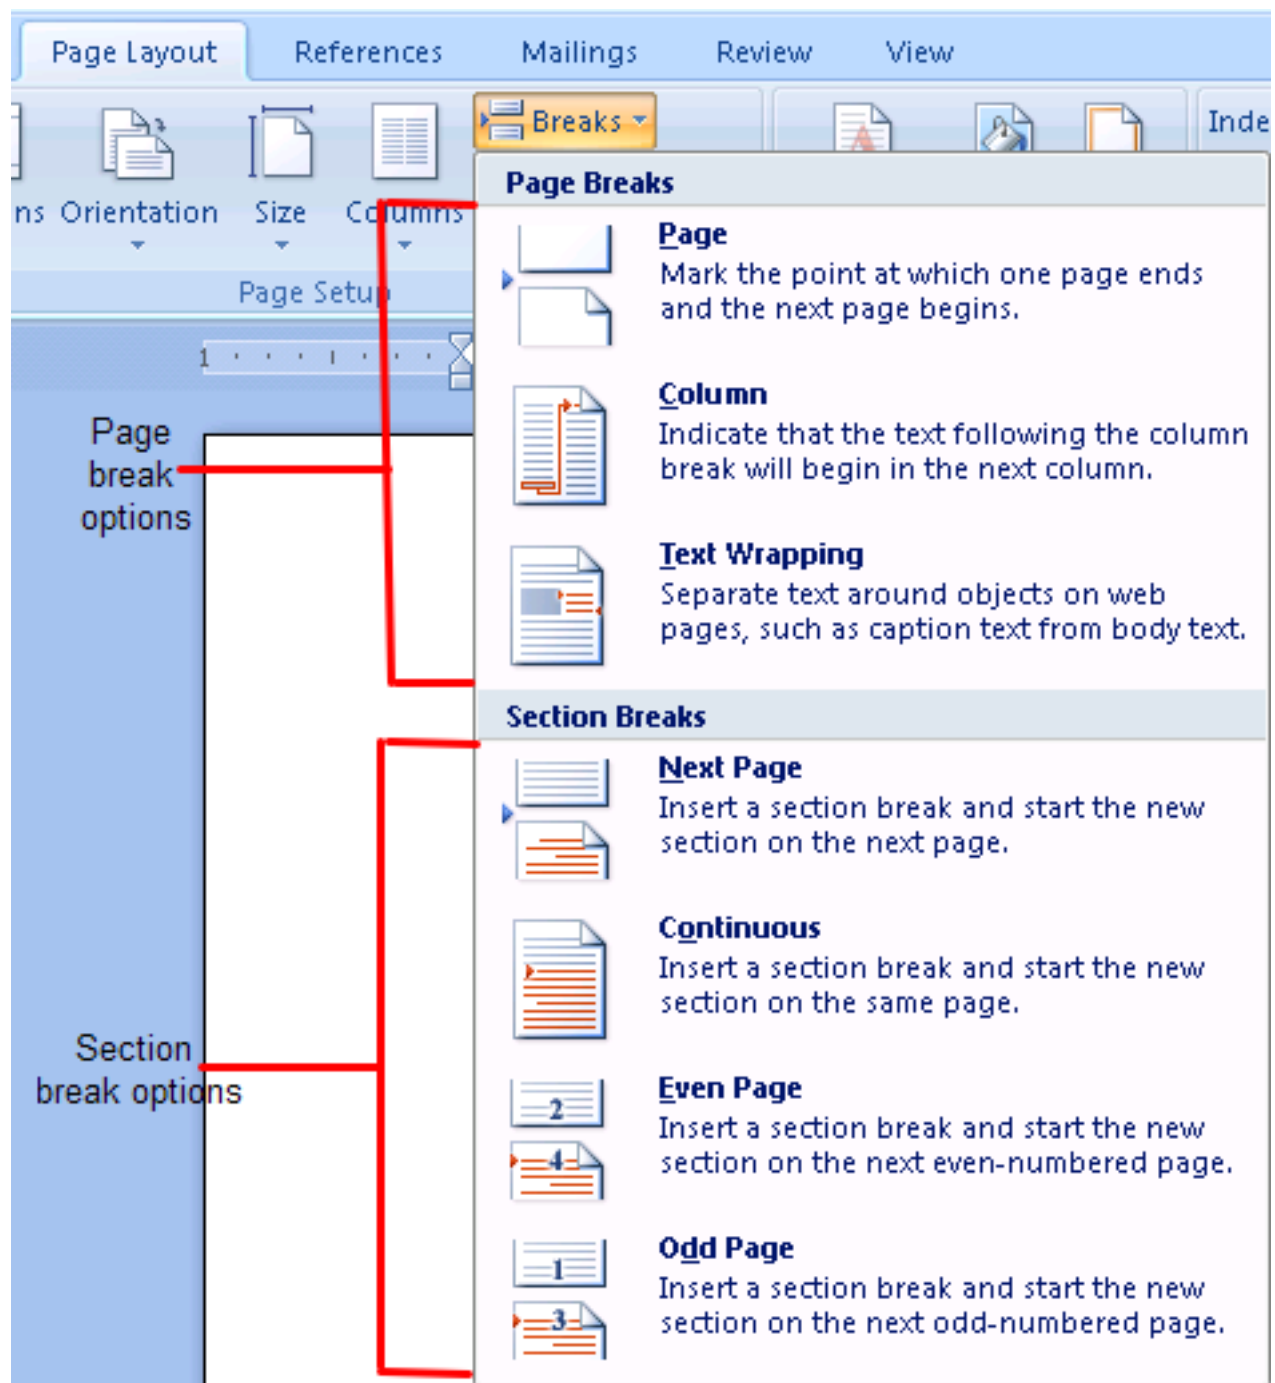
Page Layout References Mailings Review View

Breaks

Inde

ns Orientation Size Columns

Page Setup

1

Page break options

Section break options

Page Breaks

Page
Mark the point at which one page ends and the next page begins.

Column
Indicate that the text following the column break will begin in the next column.

Text Wrapping
Separate text around objects on web pages, such as caption text from body text.

Section Breaks

Next Page
Insert a section break and start the new section on the next page.

Continuous
Insert a section break and start the new section on the same page.

Even Page
Insert a section break and start the new section on the next even-numbered page.

2

4

Odd Page
Insert a section break and start the new section on the next odd-numbered page.

1

3